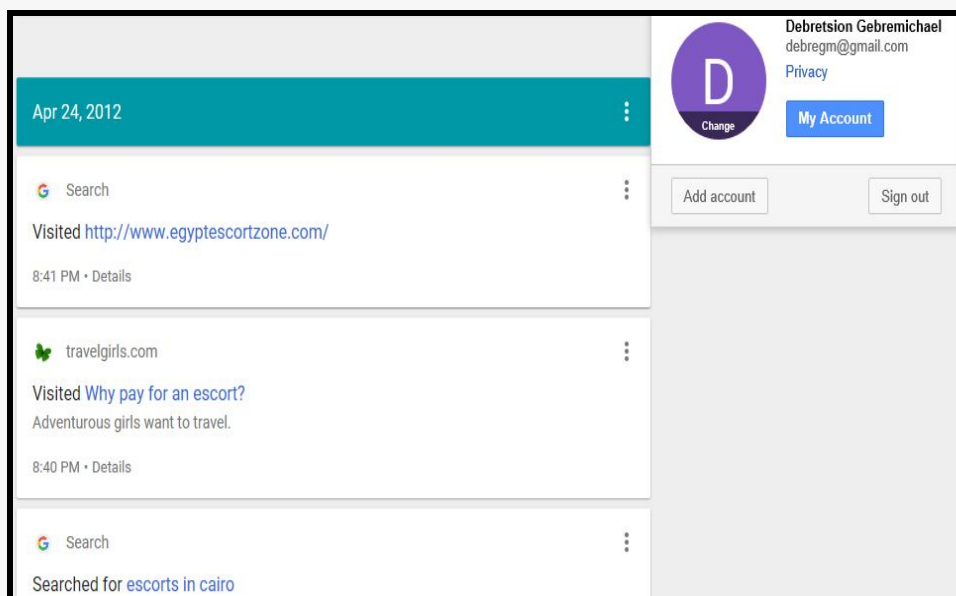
Apr 24, 2012

G Search

Visited http://www.egyptescortzone.com/

8:41 PM • Details

travelgirls.com

Visited Why pay for an escort?

Adventurous girls want to travel.

8:40 PM • Details

G Search

Searched for escorts in cairo

D

Change

Debretsion Gebremichael

debregm@gmail.com

Privacy

My Account

Add account

Sign out